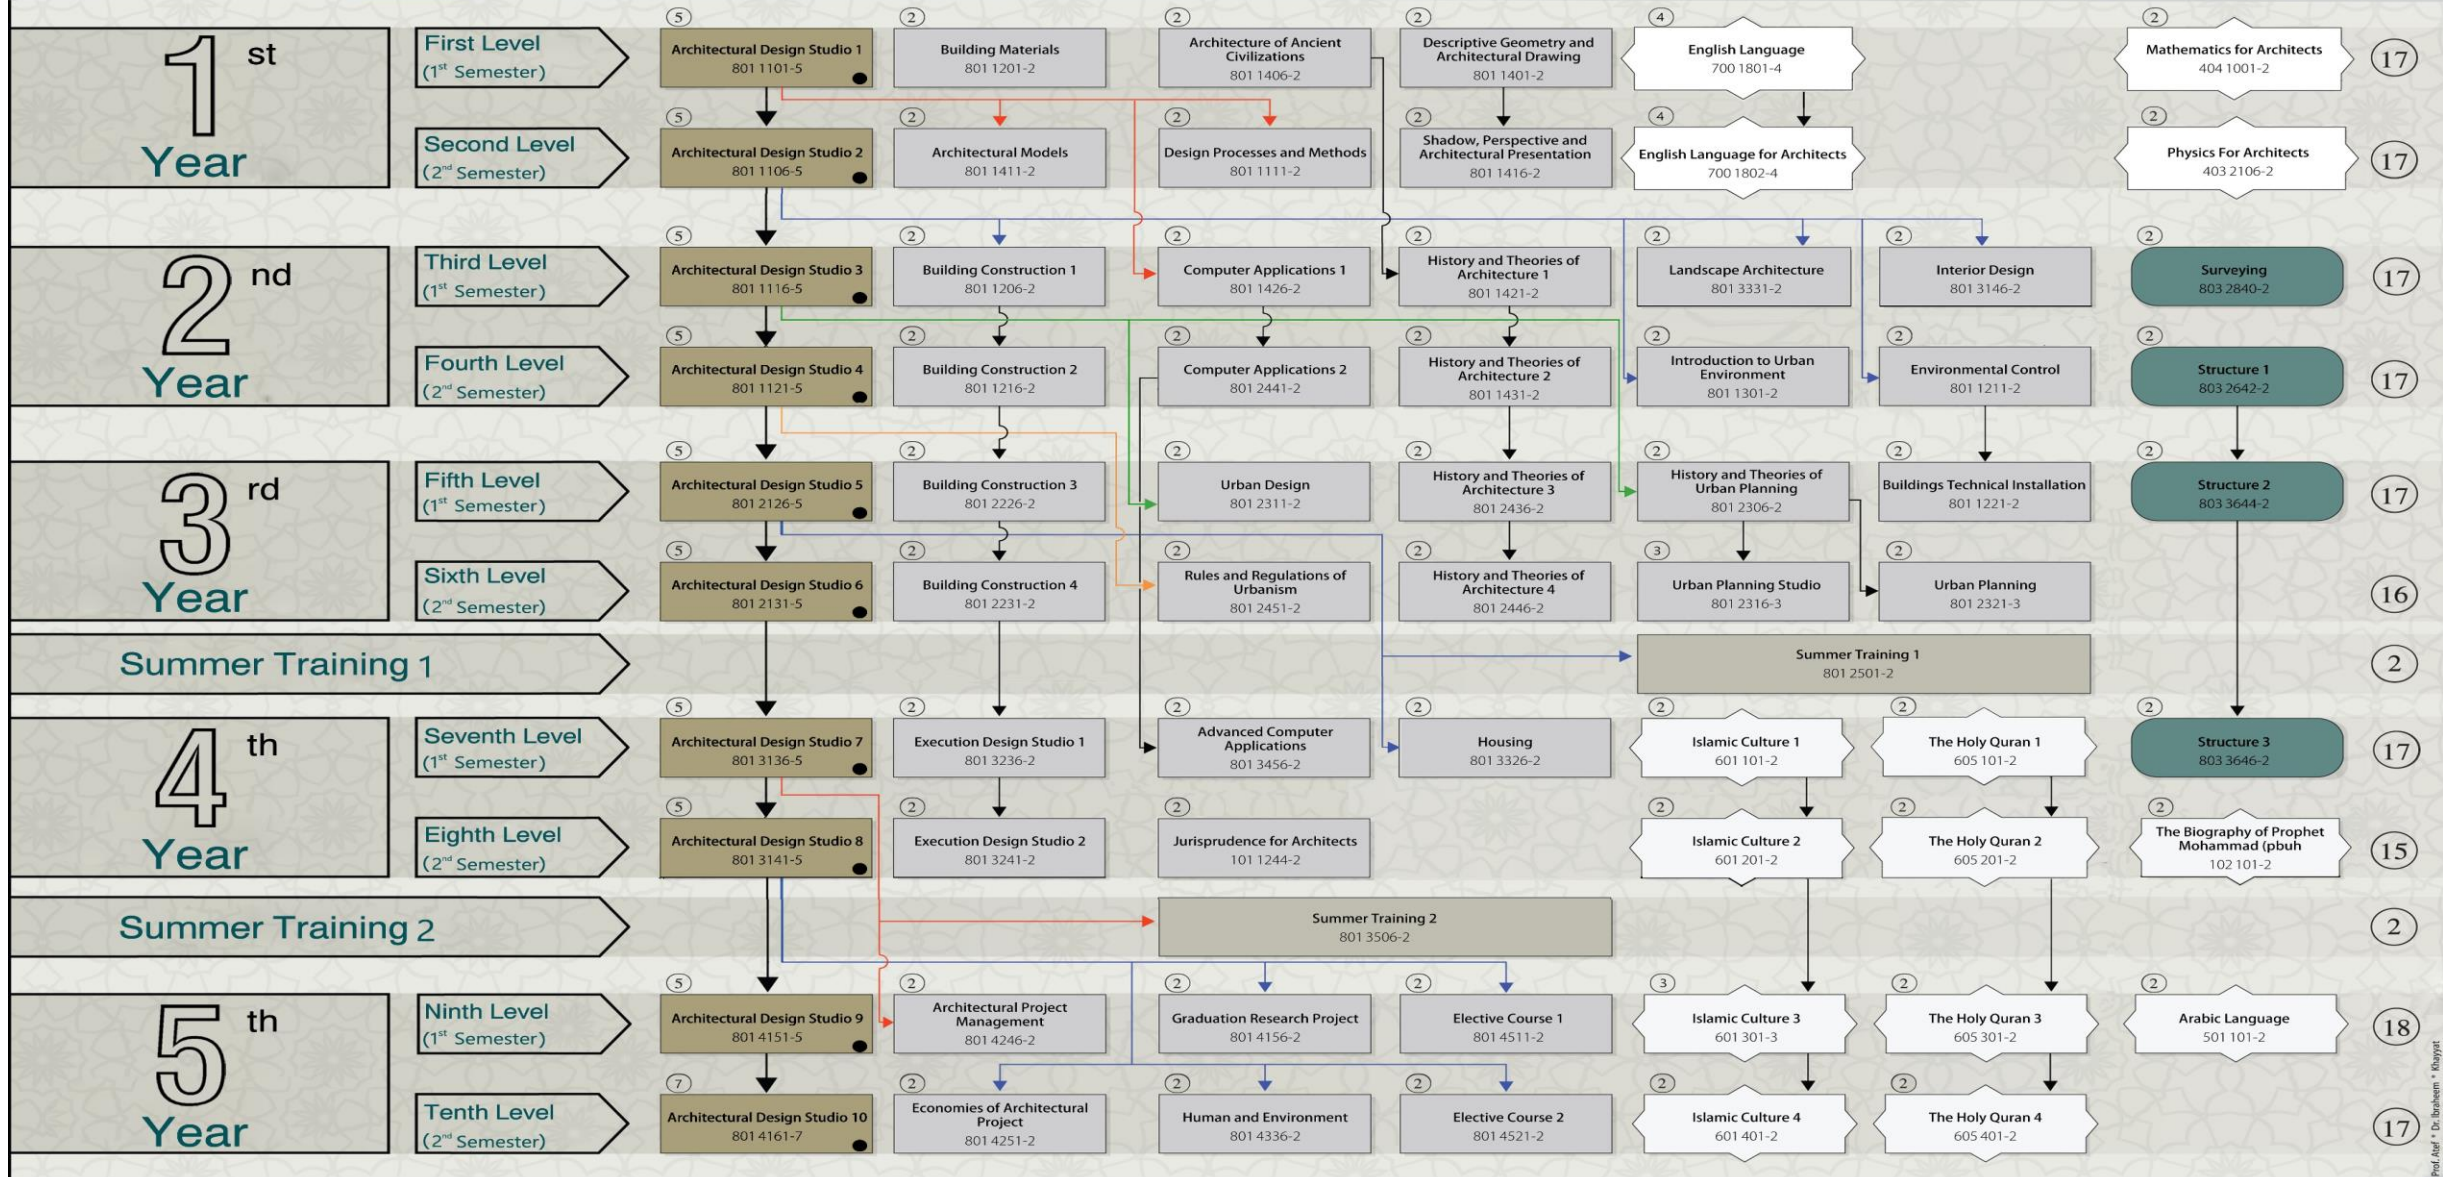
1st Year
First Level (1st Semester)
5 Architectural Design Studio 1 801 1101-5
2 Building Materials 801 1201-2
2 Architecture of Ancient Civilizations 801 1406-2
2 Descriptive Geometry and Architectural Drawing 801 1401-2
4 English Language 700 1801-4
2 Mathematics for Architects 404 1001-2
17

Second Level (2nd Semester)
5 Architectural Design Studio 2 801 1106-5
2 Architectural Models 801 1411-2
2 Design Processes and Methods 801 1111-2
2 Shadow, Perspective and Architectural Presentation 801 1416-2
4 English Language for Architects 700 1802-4
2 Physics For Architects 403 2106-2
17

2nd Year
Third Level (1st Semester)
5 Architectural Design Studio 3 801 1116-5
2 Building Construction 1 801 1206-2
2 Computer Applications 1 801 1426-2
2 History and Theories of Architecture 1 801 1421-2
2 Landscape Architecture 801 3331-2
2 Interior Design 801 3146-2
2 Surveying 803 2840-2
17

Fourth Level (2nd Semester)
5 Architectural Design Studio 4 801 1121-5
2 Building Construction 2 801 1216-2
2 Computer Applications 2 801 2441-2
2 History and Theories of Architecture 2 801 1431-2
2 Introduction to Urban Environment 801 1301-2
2 Environmental Control 801 1211-2
2 Structure 1 803 2642-2
17

3rd Year
Fifth Level (1st Semester)
5 Architectural Design Studio 5 801 2126-5
2 Building Construction 3 801 2226-2
2 Urban Design 801 2311-2
2 History and Theories of Architecture 3 801 2436-2
2 History and Theories of Urban Planning 801 2306-2
2 Buildings Technical Installation 801 1221-2
2 Structure 2 803 3644-2
17

Sixth Level (2nd Semester)
5 Architectural Design Studio 6 801 2131-5
2 Building Construction 4 801 2231-2
2 Rules and Regulations of Urbanism 801 2451-2
2 History and Theories of Architecture 4 801 2446-2
3 Urban Planning Studio 801 2316-3
2 Urban Planning 801 2321-3
16

Summer Training 1
Summer Training 1 801 2501-2
2

4th Year
Seventh Level (1st Semester)
5 Architectural Design Studio 7 801 3136-5
2 Execution Design Studio 1 801 3236-2
2 Advanced Computer Applications 801 3456-2
2 Housing 801 3326-2
2 Islamic Culture 1 601 101-2
2 The Holy Quran 1 605 101-2
2 Structure 3 803 3646-2
17

Eighth Level (2nd Semester)
5 Architectural Design Studio 8 801 3141-5
2 Execution Design Studio 2 801 3241-2
2 Jurisprudence for Architects 101 1244-2
2 Islamic Culture 2 601 201-2
2 The Holy Quran 2 605 201-2
2 The Biography of Prophet Mohammad (pbuh 102 101-2
15

Summer Training 2
Summer Training 2 801 3506-2
2

5th Year
Ninth Level (1st Semester)
5 Architectural Design Studio 9 801 4151-5
2 Architectural Project Management 801 4246-2
2 Graduation Research Project 801 4156-2
2 Elective Course 1 801 4511-2
3 Islamic Culture 3 601 301-3
2 The Holy Quran 3 605 301-2
2 Arabic Language 501 101-2
18

Tenth Level (2nd Semester)
7 Architectural Design Studio 10 801 4161-7
2 Economies of Architectural Project 801 4251-2
2 Human and Environment 801 4336-2
2 Elective Course 2 801 4521-2
2 Islamic Culture 4 601 401-2
2 The Holy Quran 4 605 401-2
17

Prof. Atef * Dr. Ibraheem * Khayyat